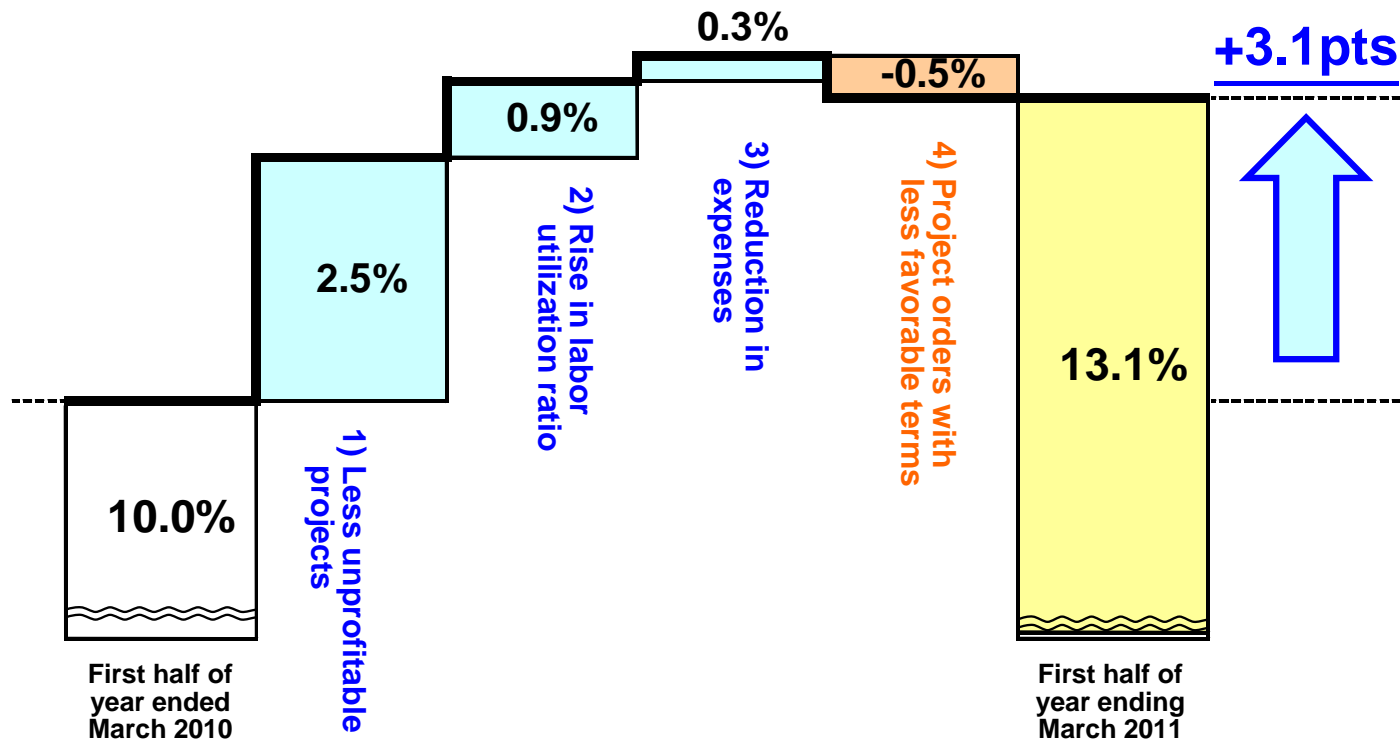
+3.1pts

10.0%

2.5%

0.9%

0.3%

-0.5%

13.1%

1) Less unprofitable projects

2) Rise in labor utilization ratio

3) Reduction in expenses

4) Project orders with less favorable terms

First half of year ended March 2010

First half of year ending March 2011